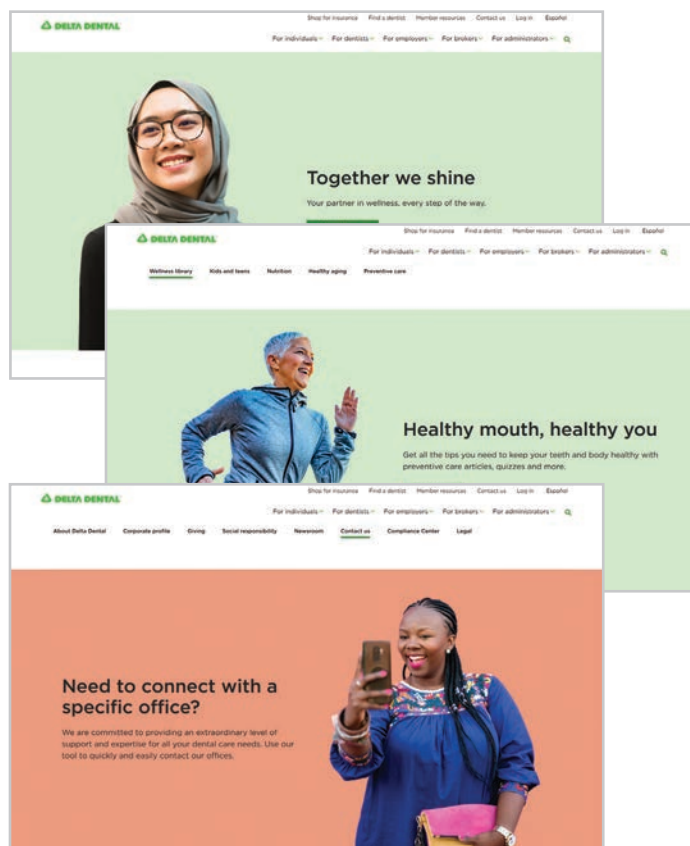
DELTA DENTAL

Shop for insurance Find a dentist Member resources Contact us Log in Español

For individuals For dentists For employers For brokers For administrators

Together we shine

Your partner in wellness, every step of the way.

DELTA DENTAL

Shop for insurance Find a dentist Member resources Contact us Log in Español

For individuals For dentists For employers For brokers For administrators

Wellness library Kids and teens Nutrition Healthy aging Preventive care

Healthy mouth, healthy you

Get all the tips you need to keep your teeth and body healthy with preventive care articles, quizzes and more.

DELTA DENTAL

Shop for insurance Find a dentist Member resources Contact us Log in Español

For individuals For dentists For employers For brokers For administrators

About Delta Dental Corporate profile Giving Social responsibility Newsroom Contact us Compliance Center Legal

Need to connect with a specific office?

We are committed to providing an extraordinary level of support and expertise for all your dental care needs. Use our tool to quickly and easily contact our offices.